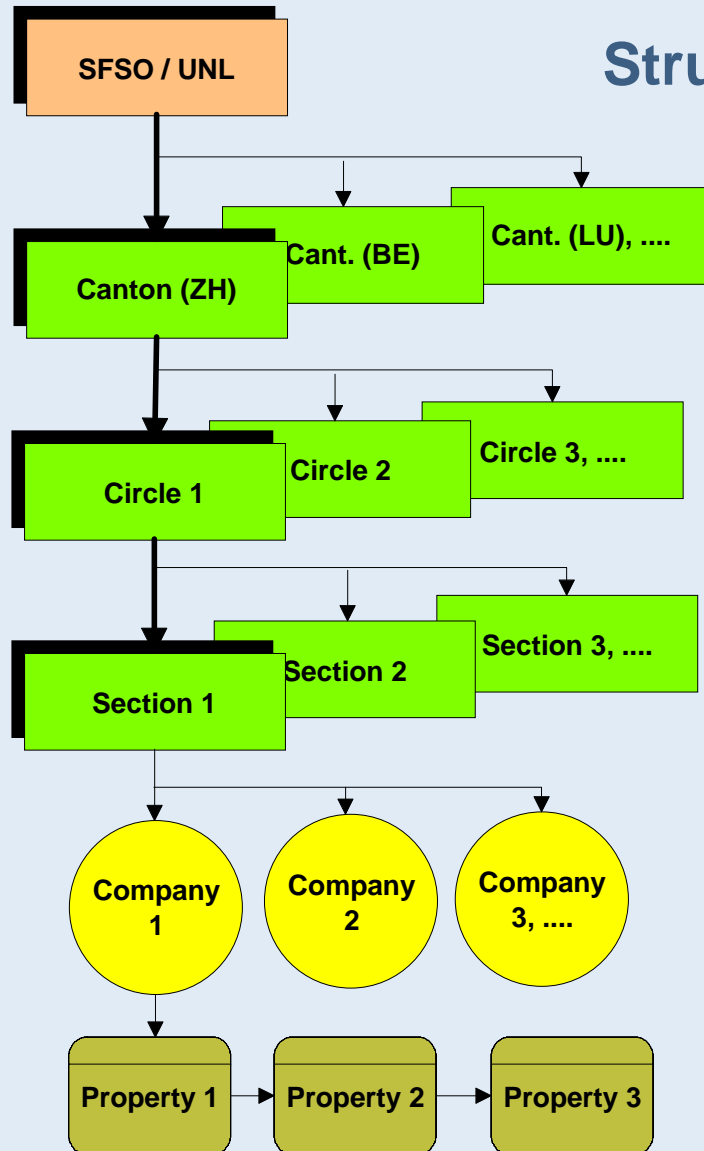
SFSO / UNL

Stru

Canton (ZH)

Cant. (BE)

Cant. (LU), ....

Circle 1

Circle 2

Circle 3, ....

Section 1

Section 2

Section 3, ....

Company 1

Company 2

Company 3, ....

Property 1

Property 2

Property 3